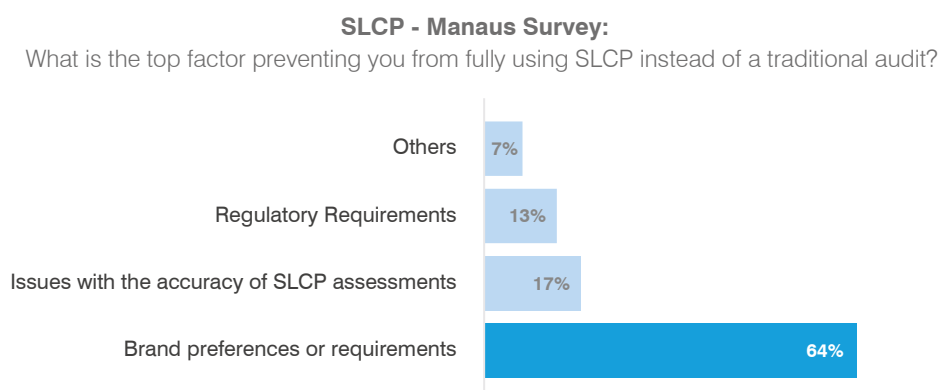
SLCP - Manaus Survey:
What is the top factor preventing you from fully using SLCP instead of a traditional audit?

Others 7%
Regulatory Requirements 13%
Issues with the accuracy of SLCP assessments 17%
Brand preferences or requirements 64%